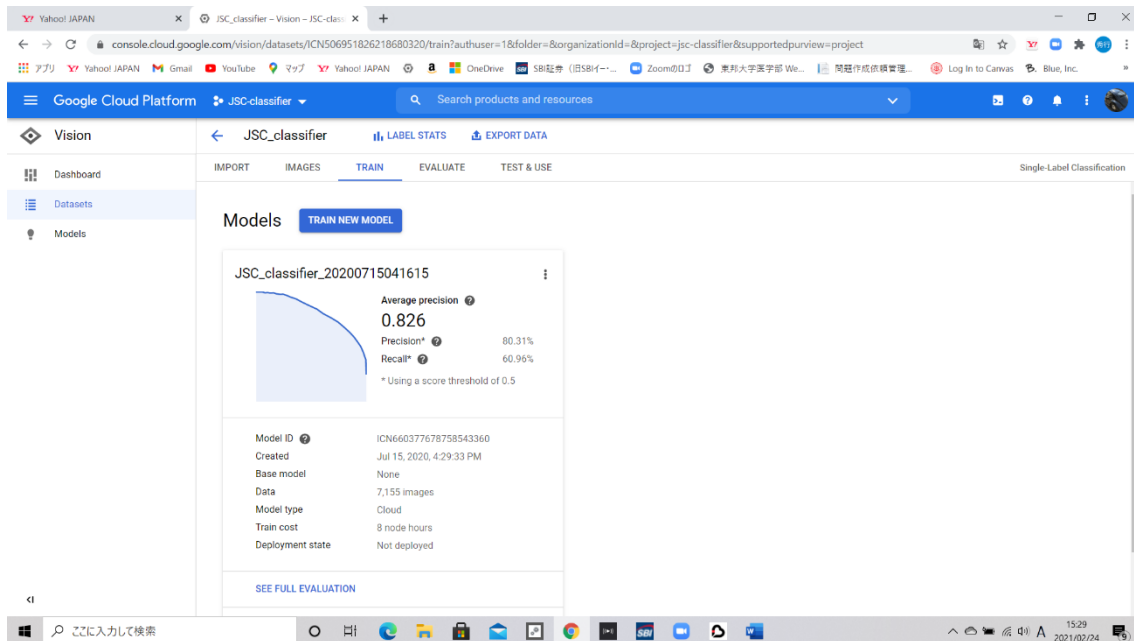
Y! Yahoo! JAPAN ×
JSC_classifier – Vision – JSC-class ×
+

console.cloud.google.com/vision/datasets/ICN506951826218680320/train?authuser=1&folder=&organizationId=&project=jsc-classifier&supportedpurview=project

アプリ Yahoo! JAPAN Gmail YouTube マップ Yahoo! JAPAN OneDrive SBI証券（旧SBIイー·... Zoomのログ 東邦大学医学部 We... 問題作成依頼管理... Log In to Canvas Blue, Inc.

Google Cloud Platform JSC-classifier
Search products and resources

Vision
Dashboard
Datasets
Models

JSC_classifier
LABEL STATS
EXPORT DATA

IMPORT IMAGES TRAIN EVALUATE TEST & USE
Single-Label Classification

Models
TRAIN NEW MODEL

JSC_classifier_20200715041615

Average precision
0.826
Precision* 80.31%
Recall* 60.96%
* Using a score threshold of 0.5

| Model ID | ICN660377678758543360 |
|---|---|
| Created | Jul 15, 2020, 4:29:33 PM |
| Base model | None |
| Data | 7,155 images |
| Model type | Cloud |
| Train cost | 8 node hours |
| Deployment state | Not deployed |

SEE FULL EVALUATION

ここに入力して検索
15:29
2021/02/24